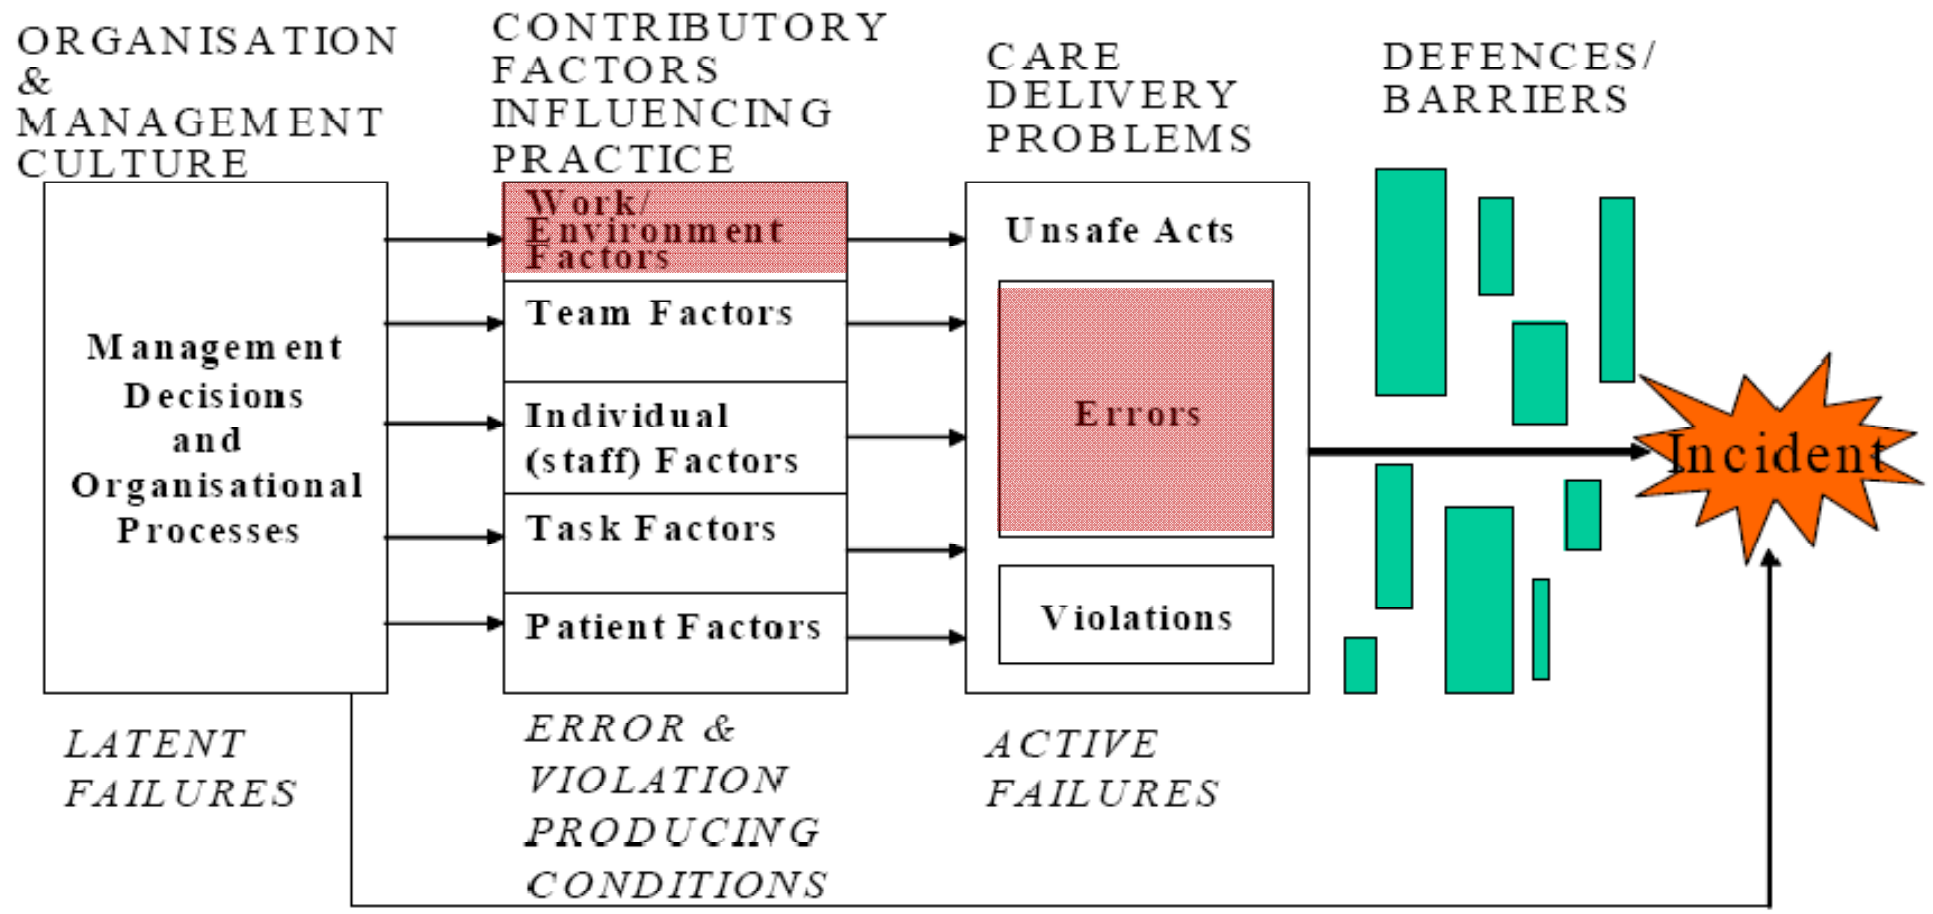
ORGANISATION & MANAGEMENT CULTURE

CONTRIBUTORY FACTORS INFLUENCING PRACTICE

CARE DELIVERY PROBLEMS

DEFENCES/ BARRIERS

Management Decisions and Organisational Processes

Work/ Environment Factors

Team Factors

Individual (staff) Factors

Task Factors

Patient Factors

Unsafe Acts

Errors

Violations

Incident

LATENT FAILURES

ERROR & VIOLATION PRODUCING CONDITIONS

ACTIVE FAILURES